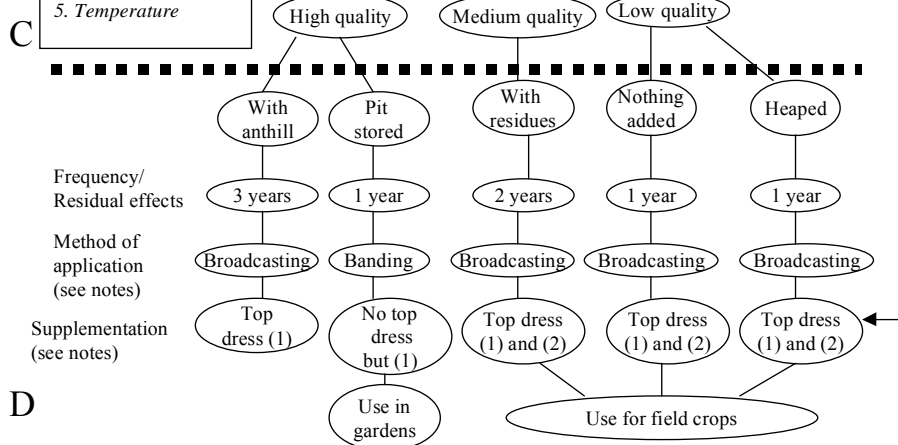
5. Temperature

C

High quality

Medium quality

Low quality

With anthill

Pit stored

With residues

Nothing added

Heaped

Frequency/ Residual effects

3 years

1 year

2 years

1 year

1 year

Method of application (see notes)

Broadcasting

Banding

Broadcasting

Broadcasting

Broadcasting

Supplementation (see notes)

Top dress (1)

No top dress but (1)

Top dress (1) and (2)

Top dress (1) and (2)

Top dress (1) and (2)

D

Use in gardens

Use for field crops